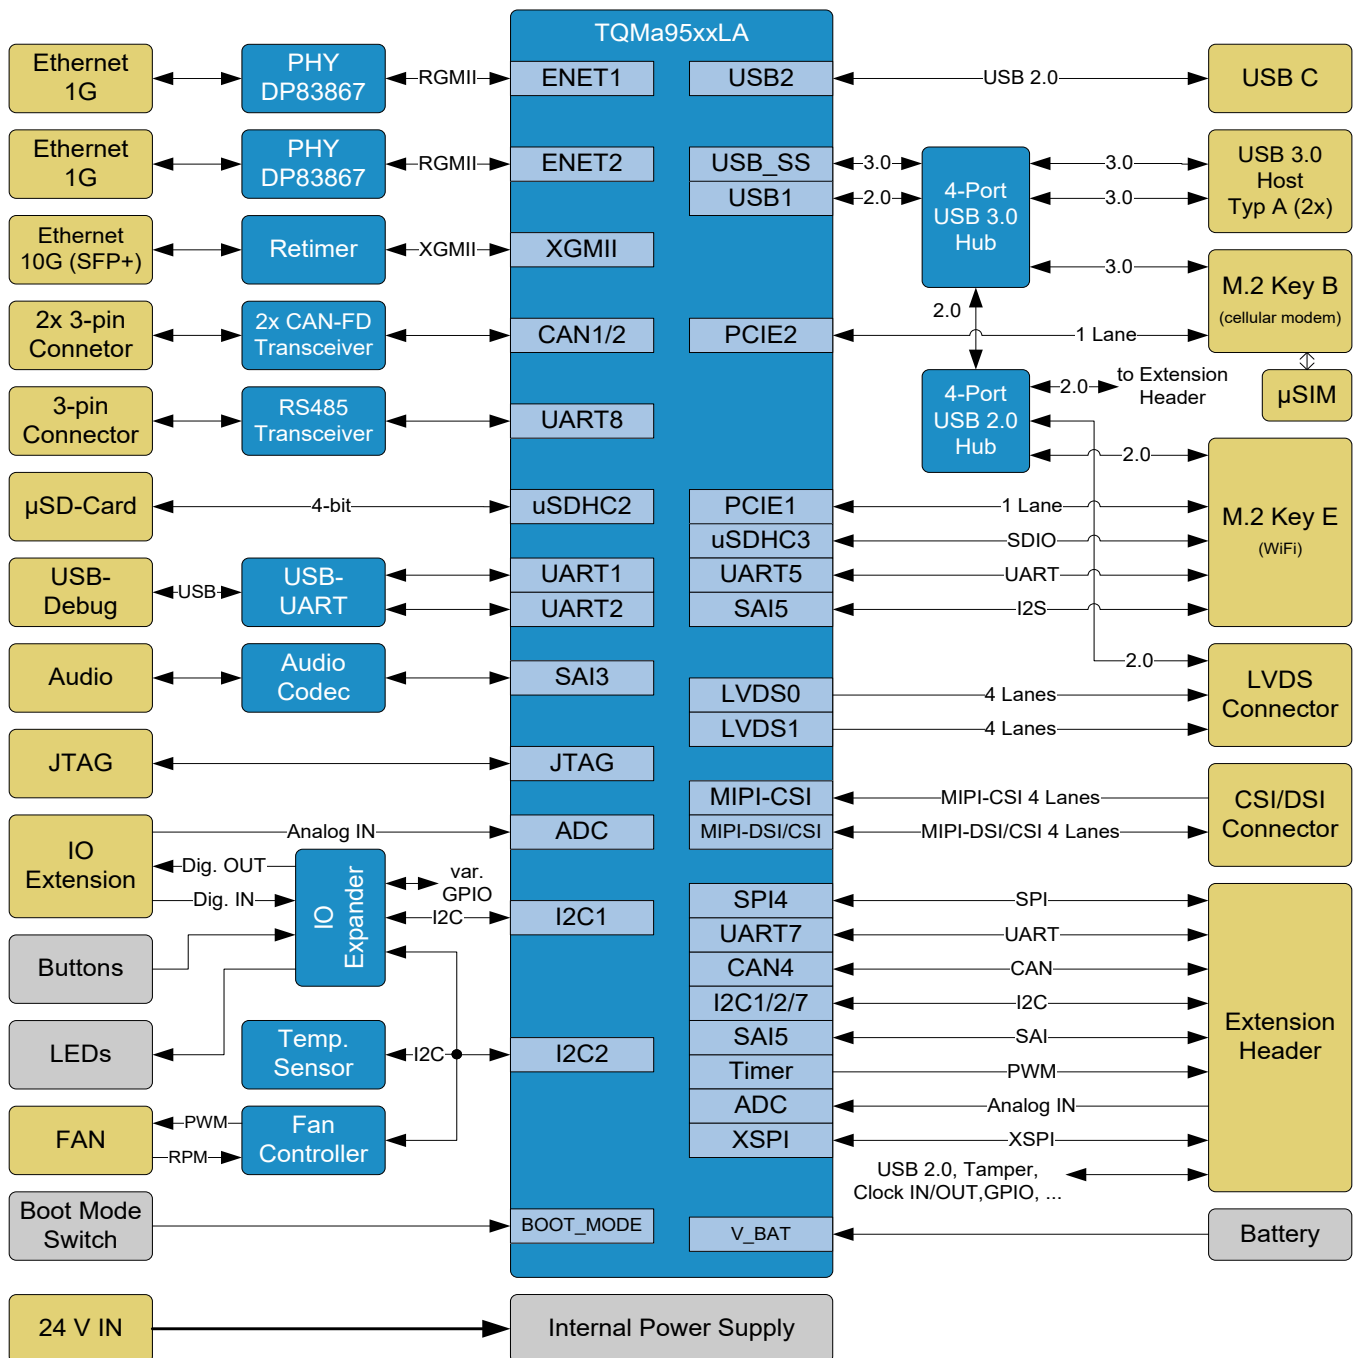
TQMa95xxLA

Ethernet 1G
PHY DP83867
RGMII
ENET1
USB2
USB 2.0
USB C

Ethernet 1G
PHY DP83867
RGMII
ENET2
USB_SS
USB1
3.0
2.0
4-Port USB 3.0 Hub
3.0
3.0
USB 3.0 Host Typ A (2x)

Ethernet 10G (SFP+)
Retimer
XGMII
XGMII
3.0
M.2 Key B
(cellular modem)

2x 3-pin Connetor
2x CAN-FD Transceiver
CAN1/2
PCIE2
2.0
1 Lane

3-pin Connector
RS485 Transceiver
UART8
4-Port USB 2.0 Hub
2.0
to Extension Header
µSIM

µSD-Card
4-bit
uSDHC2
PCIE1
2.0
1 Lane
M.2 Key E
(WiFi)
uSDHC3
SDIO

USB-Debug
USB
USB-UART
UART1
UART5
UART
UART2
SAI5
I2S

Audio
Audio Codec
SAI3
2.0
LVDS0
4 Lanes
LVDS Connector
LVDS1
4 Lanes

JTAG
JTAG
MIPI-CSI
MIPI-CSI 4 Lanes
CSI/DSI Connector

IO Extension
Analog IN
ADC
MIPI-DSI/CSI
MIPI-DSI/CSI 4 Lanes
Dig. OUT
Dig. IN
IO Expander
var. GPIO
I2C
I2C1
SPI4
SPI
UART7
UART

Buttons
CAN4
CAN
I2C1/2/7
I2C
Extension Header

LEDs
Temp. Sensor
I2C
I2C2
SAI5
SAI
Timer
PWM

FAN
PWM
RPM
Fan Controller
ADC
Analog IN
XSPI
XSPI
USB 2.0, Tamper, Clock IN/OUT,GPIO, ...

Boot Mode Switch
BOOT_MODE
V_BAT
Battery

24 V IN
Internal Power Supply